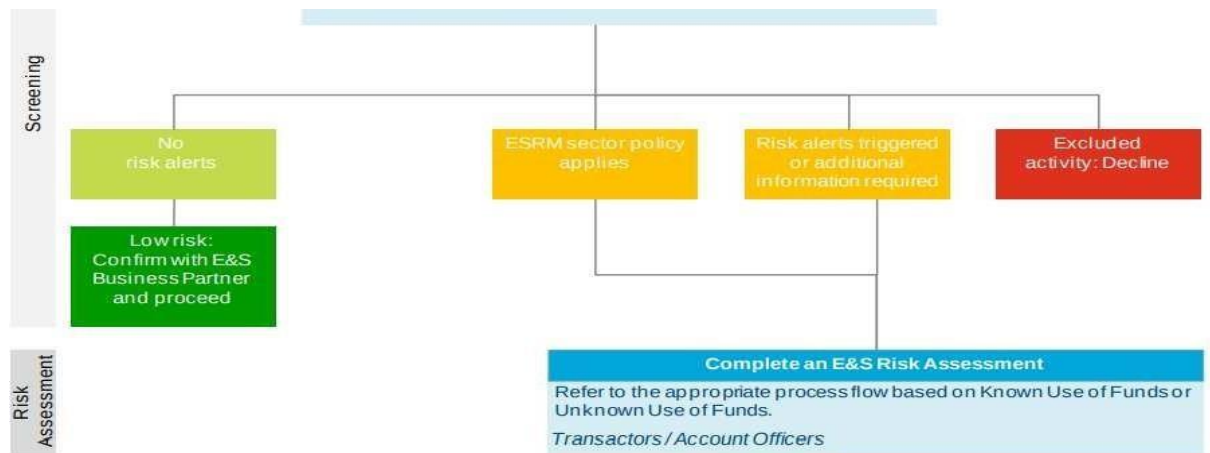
Screening

No risk alerts

ESRM sector policy applies

Risk alerts triggered or additional information required

Excluded activity: Decline

Low risk: Confirm with E&S Business Partner and proceed

Risk Assessment

Complete an E&S Risk Assessment

Refer to the appropriate process flow based on Known Use of Funds or Unknown Use of Funds.

Transactors / Account Officers